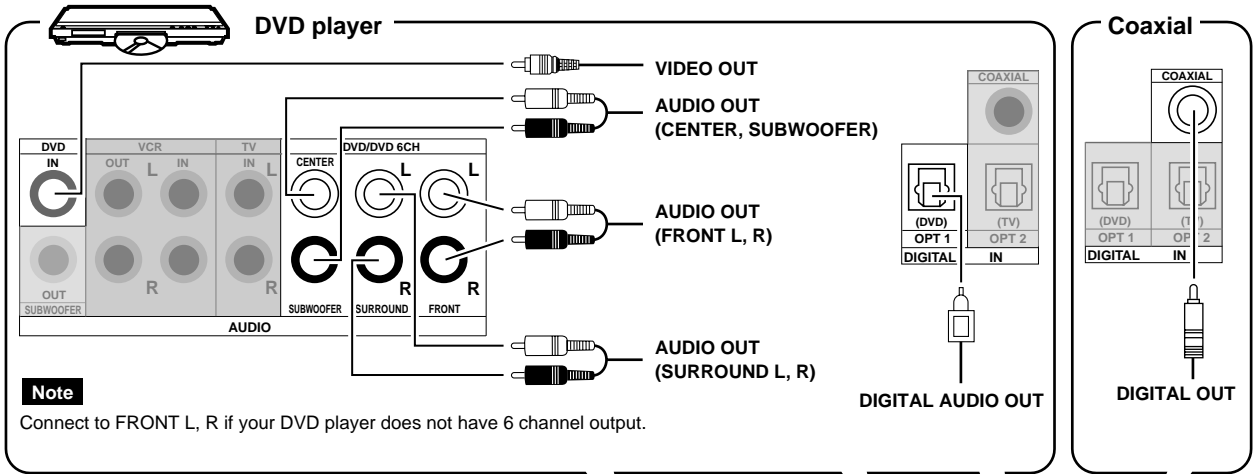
DVD player

VIDEO OUT

AUDIO OUT (CENTER, SUBWOOFER)

DVD IN

VCR OUT IN L R

TV IN L R

OUT SUBWOOFER

AUDIO

DVD/DVD 6CH CENTER L L

SUBWOOFER R SURROUND R FRONT

AUDIO OUT (FRONT L, R)

AUDIO OUT (SURROUND L, R)

COAXIAL

(DVD) OPT 1 (TV) OPT 2 DIGITAL IN

DIGITAL AUDIO OUT

Coaxial

COAXIAL

(DVD) OPT 1 (TV) OPT 2 DIGITAL IN

DIGITAL OUT

Note

Connect to FRONT L, R if your DVD player does not have 6 channel output.